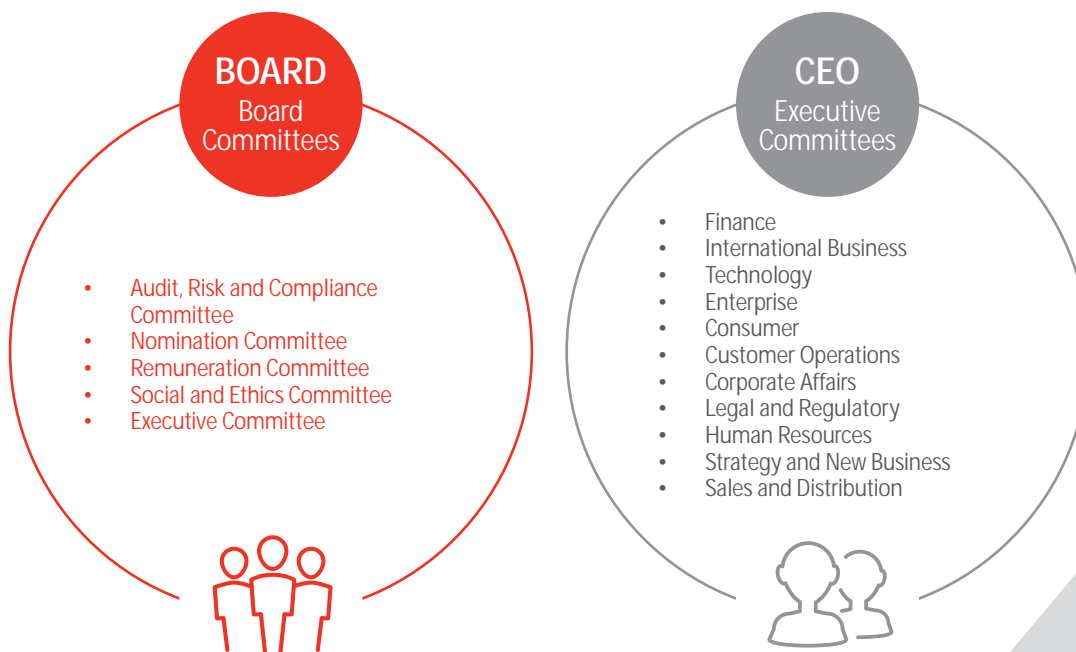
BOARD
Board Committees

- Audit, Risk and Compliance Committee
- Nomination Committee
- Remuneration Committee
- Social and Ethics Committee
- Executive Committee

CEO
Executive Committees

- Finance
- International Business
- Technology
- Enterprise
- Consumer
- Customer Operations
- Corporate Affairs
- Legal and Regulatory
- Human Resources
- Strategy and New Business
- Sales and Distribution